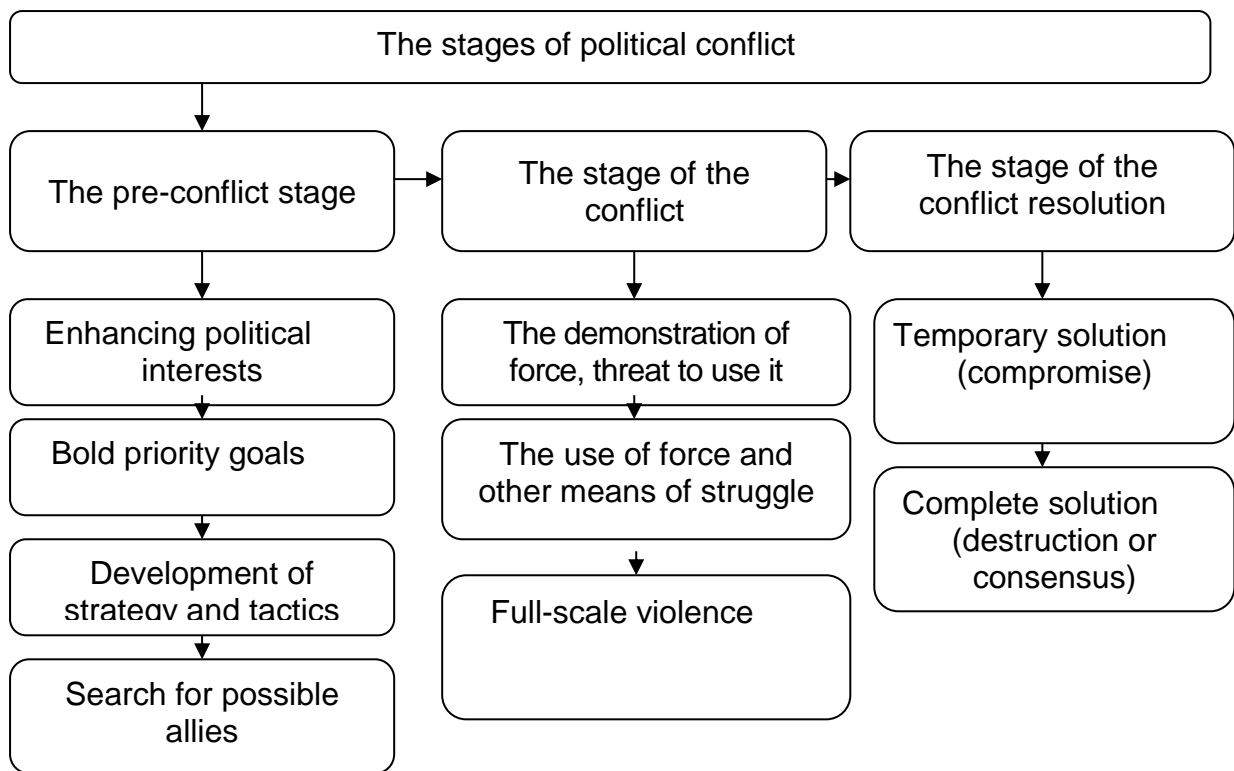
The stages of political conflict

The pre-conflict stage

Enhancing political interests

Bold priority goals

Development of strategy and tactics

Search for possible allies

The stage of the conflict

The demonstration of force, threat to use it

The use of force and other means of struggle

Full-scale violence

The stage of the conflict resolution

Temporary solution (compromise)

Complete solution (destruction or consensus)